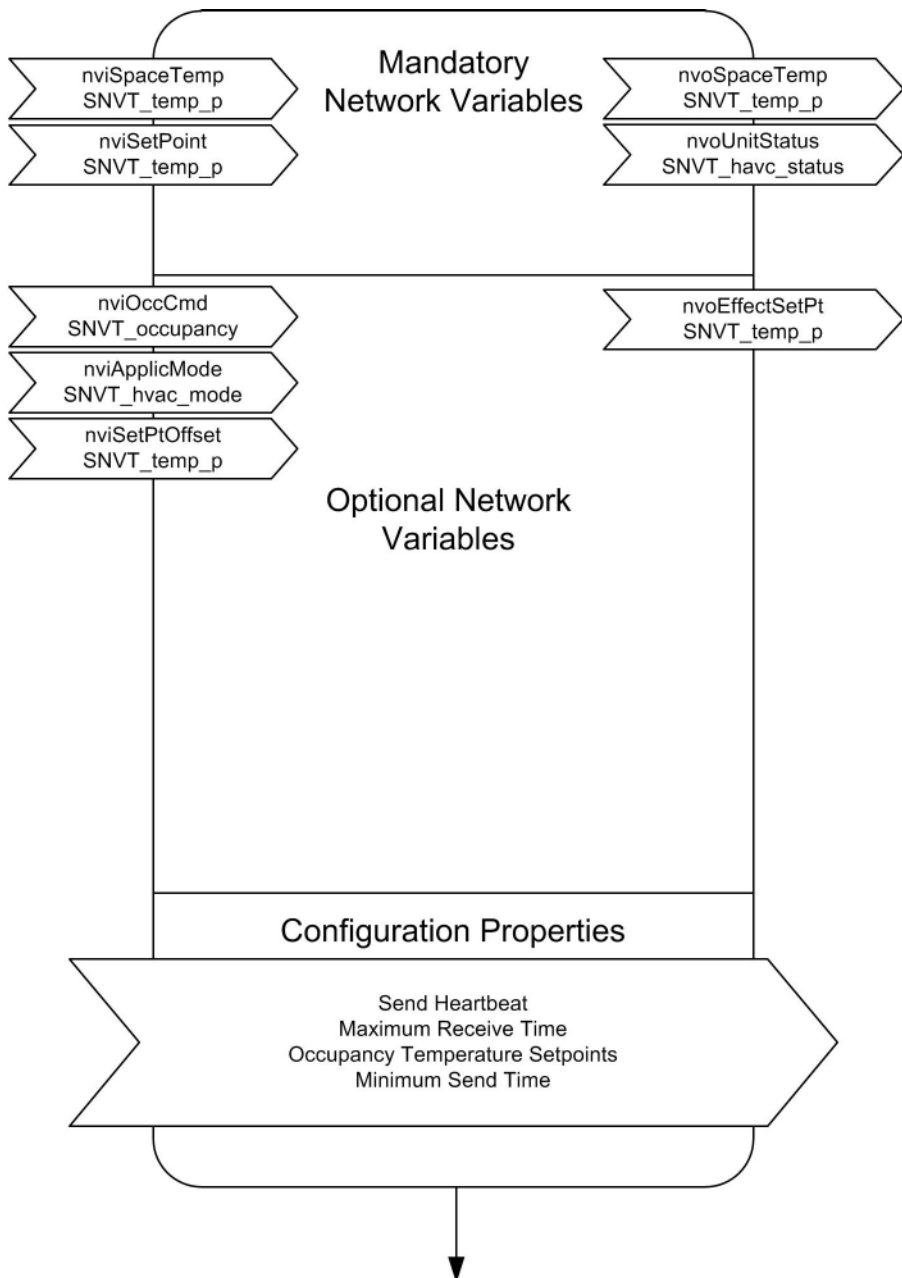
nviSpaceTemp
SNVT_temp_p

Mandatory
Network Variables

nvoSpaceTemp
SNVT_temp_p

nviSetPoint
SNVT_temp_p

nvoUnitStatus
SNVT_havc_status

nviOccCmd
SNVT_occupancy

nvoEffectSetPt
SNVT_temp_p

nviApplicMode
SNVT_hvac_mode

nviSetPtOffset
SNVT_temp_p

Optional Network
Variables

Configuration Properties

Send Heartbeat
Maximum Receive Time
Occupancy Temperature Setpoints
Minimum Send Time